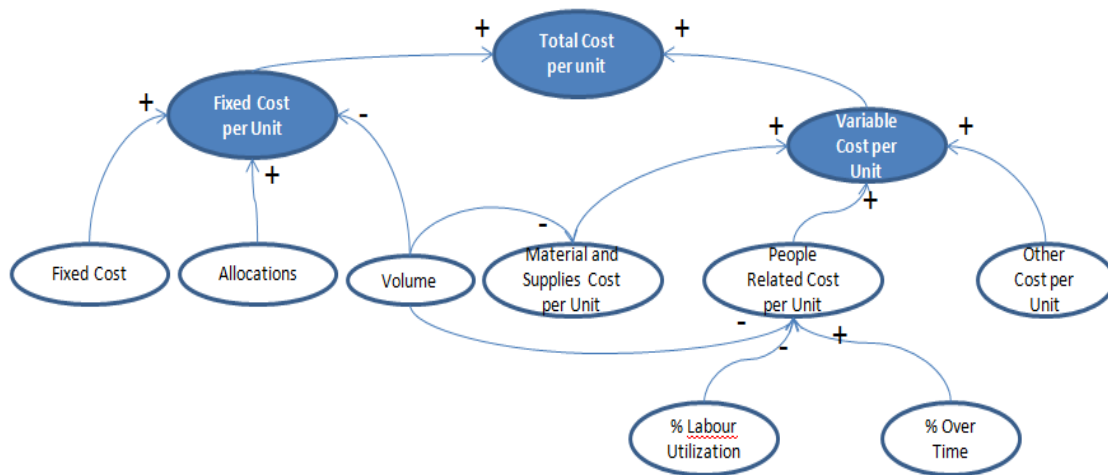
+ Total Cost per unit +

+ Fixed Cost per Unit -

+

+ Variable Cost per Unit +

+

Fixed Cost

Allocations

Volume

-

Material and Supplies Cost per Unit

People Related Cost per Unit

Other Cost per Unit

-

-

+

% Labour Utilization

% Over Time